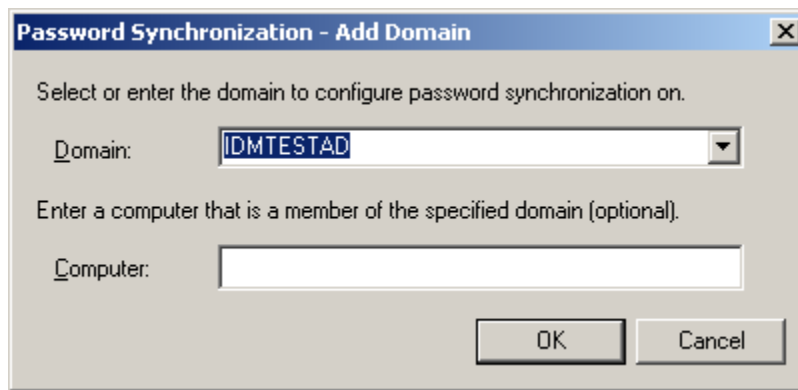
Password Synchronization - Add Domain

Select or enter the domain to configure password synchronization on.

Domain: IDMTESTAD

Enter a computer that is a member of the specified domain (optional).

Computer:

OK Cancel